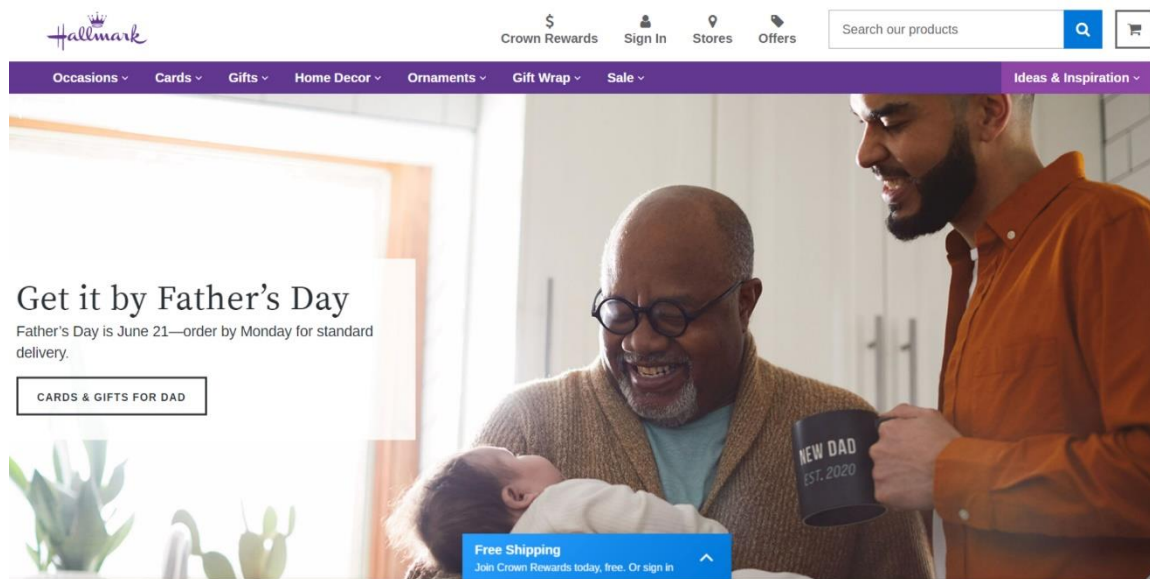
Hallmark

$ Crown Rewards
Sign In
Stores
Offers
Search our products

Occasions
Cards
Gifts
Home Decor
Ornaments
Gift Wrap
Sale
Ideas & Inspiration

Get it by Father's Day
Father's Day is June 21—order by Monday for standard delivery.

CARDS & GIFTS FOR DAD

NEW DAD
EST. 2020

Free Shipping
Join Crown Rewards today, free. Or sign in